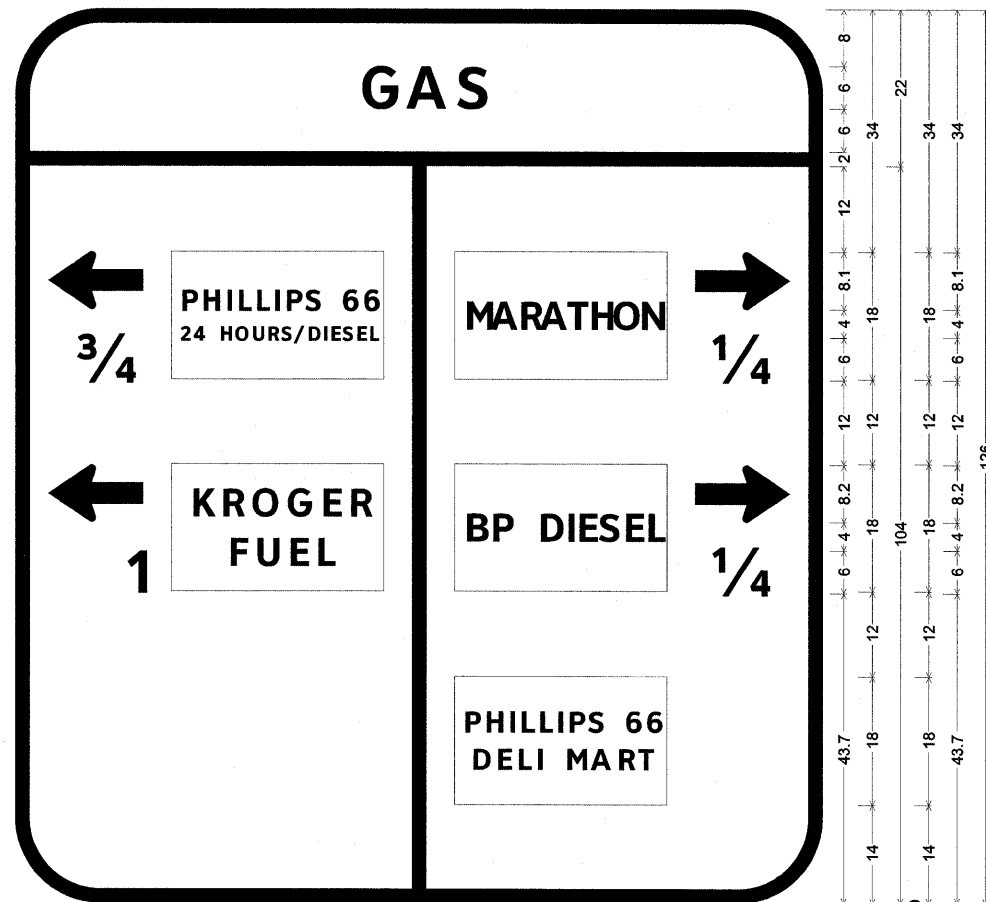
GAS

PHILLIPS 66
24 HOURS/DIESEL

$\frac{3}{4}$

KROGER
FUEL

1

MARATHON

$\frac{1}{4}$

BP DIESEL

$\frac{1}{4}$

PHILLIPS 66
DELI MART

8
6
6
2
12
8.1
4
6
12
8.2
4
6
43.7
14
34
18
12
18
12
18
14
22
104
34
18
12
18
12
18
14
34
8.1
4
6
12
8.2
4
6
43.7
126